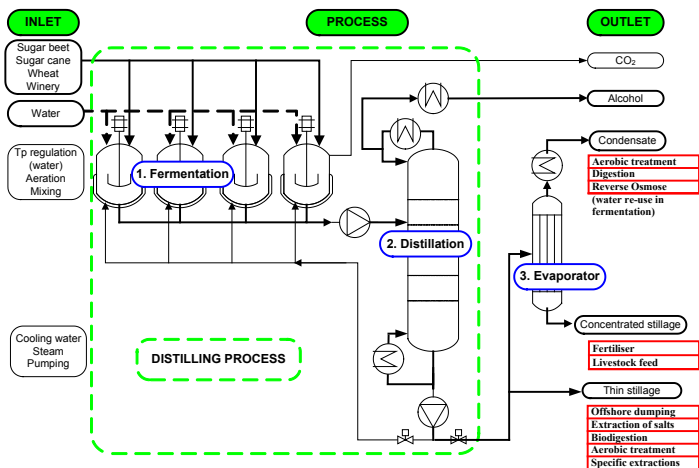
INLET

PROCESS

OUTLET

Sugar beet
Sugar cane
Wheat
Winery

Water

Tp regulation (water)
Aeration
Mixing

1. Fermentation

2. Distillation

3. Evaporator

$CO_2$

Alcohol

Condensate

Aerobic treatment
Digestion
Reverse Osmose
(water re-use in fermentation)

Concentrated stillage

Fertiliser
Livestock feed

Thin stillage

Offshore dumping
Extraction of salts
Biodigestion
Aerobic treatment
Specific extractions

Cooling water
Steam
Pumping

DISTILLING PROCESS